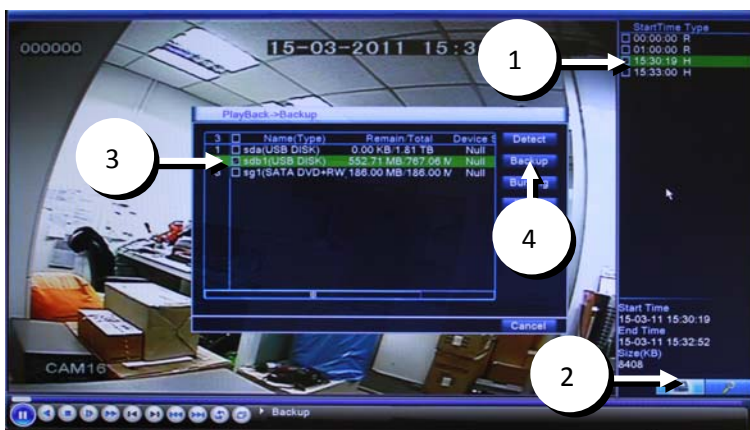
000000

15-03-2011 15:3

StartTime Type
00:00:00 R
01:00:00 R
15:30:19 H
15:33:00 H

1

PlayBack->Backup

| 3 | | Name(Type) | Remain/Total | Device S |
|---|---|---|---|---|
| 1 | | sda(USB DISK) | 0.00 KB/1.81 TB | Null |
| | | sdb1(USB DISK) | 552.71 MB/767.06 M | Null |
| | | sg1(SATA DVD+RW | 186.00 MB/186.00 M | Null |

Detect

Backup

Bu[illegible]

3

4

Cancel

Start Time
15-03-11 15:30:19
End Time
15-03-11 15:32:52
Size(KB)
8408

CAM16

2

Backup